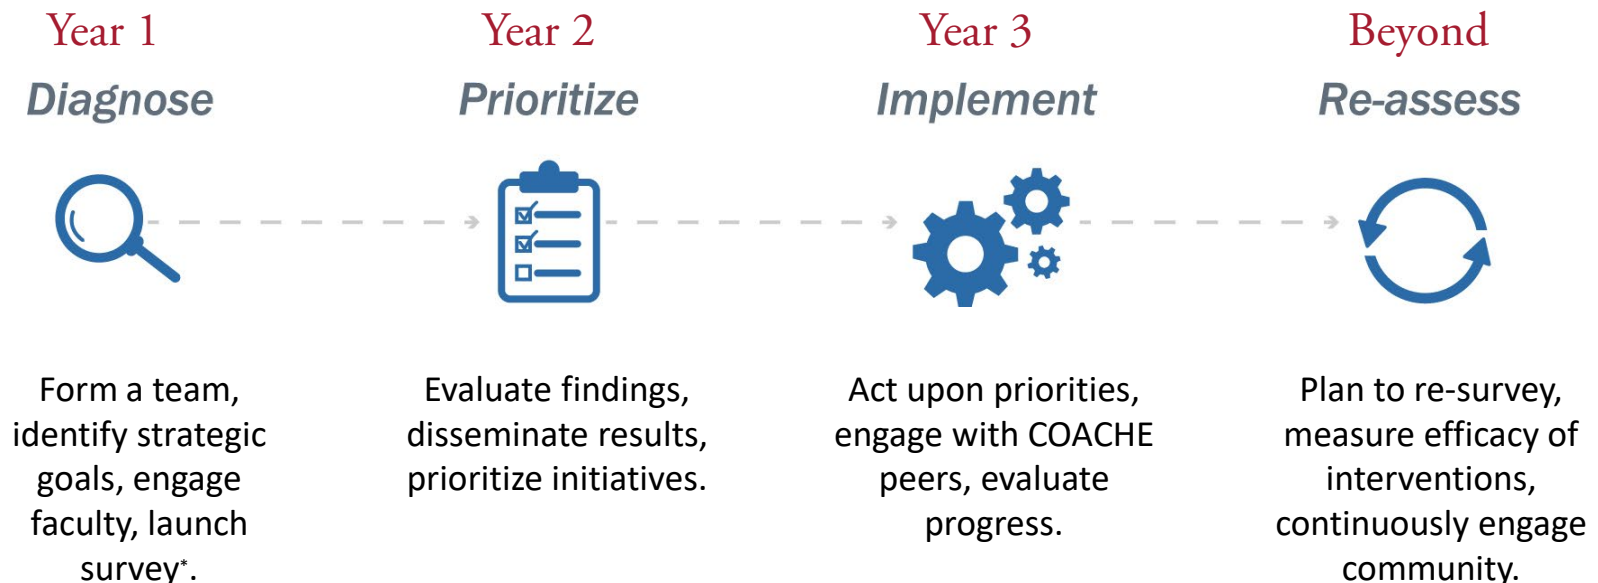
Year 1
Diagnose

Form a team, identify strategic goals, engage faculty, launch survey*.

Year 2
Prioritize

Evaluate findings, disseminate results, prioritize initiatives.

Year 3
Implement

Act upon priorities, engage with COACHE peers, evaluate progress.

Beyond
Re-assess

Plan to re-survey, measure efficacy of interventions, continuously engage community.